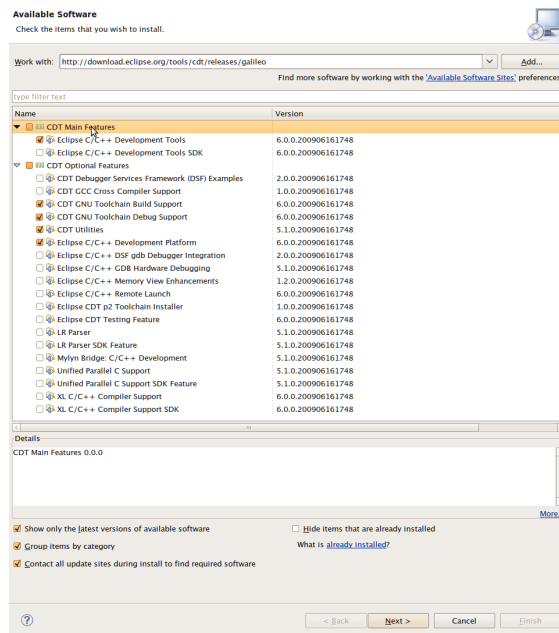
Available Software

Check the items that you wish to install.

Work with: http://download.eclipse.org/tools/cdt/releases/galileo

Add...

Find more software by working with the 'Available Software Sites' preferences

type filter text

| Name | Version |
|---|---|
| CDT Main Features | |
| Eclipse C/C++ Development Tools | 6.0.0.200906161748 |
| Eclipse C/C++ Development Tools SDK | 6.0.0.200906161748 |
| CDT Optional Features | |
| CDT Debugger Services Framework (DSF) Examples | 2.0.0.200906161748 |
| CDT GCC Cross Compiler Support | 1.0.0.200906161748 |
| CDT GNU Toolchain Build Support | 6.0.0.200906161748 |
| CDT GNU Toolchain Debug Support | 6.0.0.200906161748 |
| CDT Utilities | 5.1.0.200906161748 |
| Eclipse C/C++ Development Platform | 6.0.0.200906161748 |
| Eclipse C/C++ DSF gdb Debugger Integration | 2.0.0.200906161748 |
| Eclipse C/C++ GDB Hardware Debugging | 5.1.0.200906161748 |
| Eclipse C/C++ Memory View Enhancements | 1.2.0.200906161748 |
| Eclipse C/C++ Remote Launch | 6.0.0.200906161748 |
| Eclipse CDT p2 Toolchain Installer | 1.0.0.200906161748 |
| Eclipse CDT Testing Feature | 6.0.0.200906161748 |
| LR Parser | 5.1.0.200906161748 |
| LR Parser SDK Feature | 5.1.0.200906161748 |
| Mylyn Bridge: C/C++ Development | 5.1.0.200906161748 |
| Unified Parallel C Support | 5.1.0.200906161748 |
| Unified Parallel C Support SDK Feature | 5.1.0.200906161748 |
| XL C/C++ Compiler Support | 6.0.0.200906161748 |
| XL C/C++ Compiler Support SDK | 6.0.0.200906161748 |

Details

CDT Main Features 0.0.0

More...

Show only the latest versions of available software

Hide items that are already installed

Group items by category

What is already installed?

Contact all update sites during install to find required software

< Back

Next >

Cancel

Finish